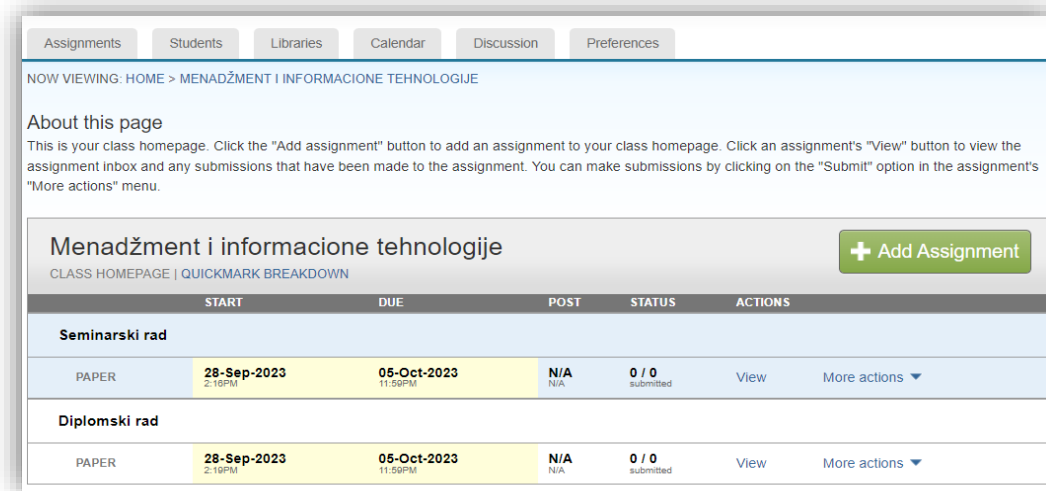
Assignments Students Libraries Calendar Discussion Preferences

NOW VIEWING: HOME > MENADŽMENT I INFORMACIONE TEHNOLOGIJE

About this page

This is your class homepage. Click the "Add assignment" button to add an assignment to your class homepage. Click an assignment's "View" button to view the assignment inbox and any submissions that have been made to the assignment. You can make submissions by clicking on the "Submit" option in the assignment's "More actions" menu.

Menadžment i informacione tehnologije

CLASS HOMEPAGE | QUICKMARK BREAKDOWN

+ Add Assignment

| | START | DUE | POST | STATUS | ACTIONS | |
|---|---|---|---|---|---|---|
| **Seminarski rad** | | | | | | |
| PAPER | 28-Sep-2023 2:16PM | 05-Oct-2023 11:59PM | N/A N/A | 0 / 0 submitted | View | More actions |
| **Diplomski rad** | | | | | | |
| PAPER | 28-Sep-2023 2:19PM | 05-Oct-2023 11:59PM | N/A N/A | 0 / 0 submitted | View | More actions |